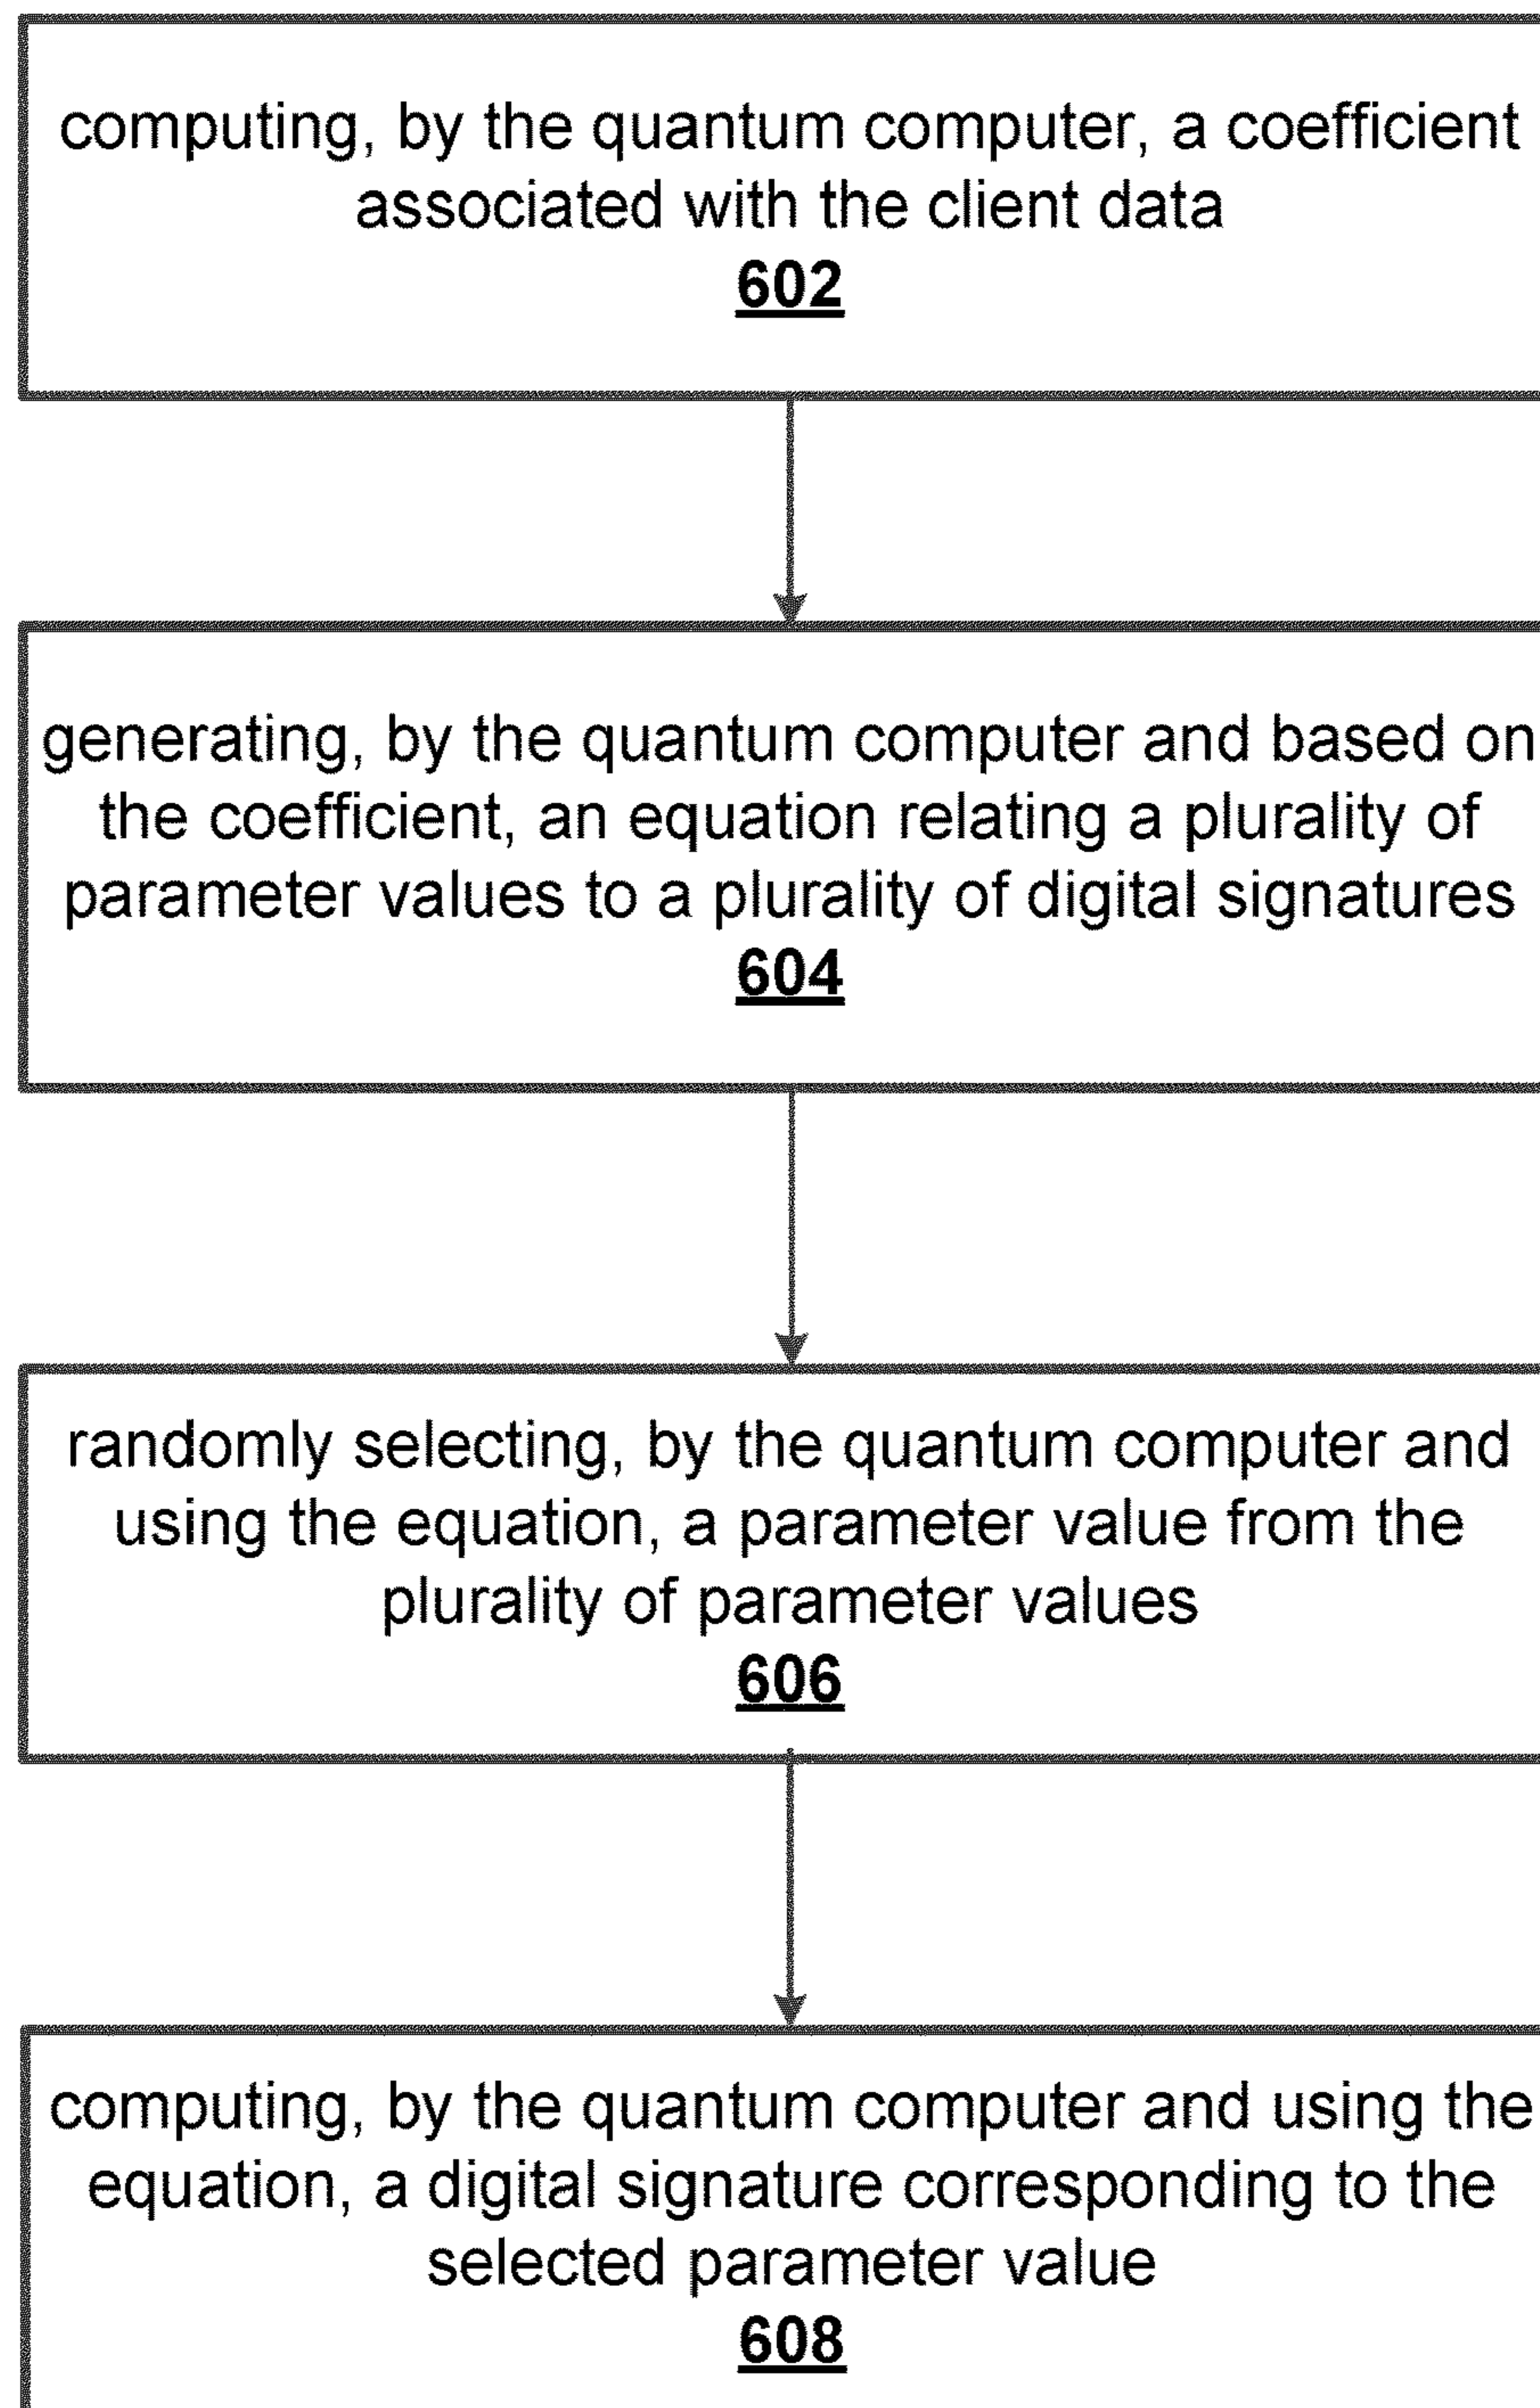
computing, by the quantum computer, a coefficient associated with the client data
602

generating, by the quantum computer and based on the coefficient, an equation relating a plurality of parameter values to a plurality of digital signatures
604

randomly selecting, by the quantum computer and using the equation, a parameter value from the plurality of parameter values
606

computing, by the quantum computer and using the equation, a digital signature corresponding to the selected parameter value
608